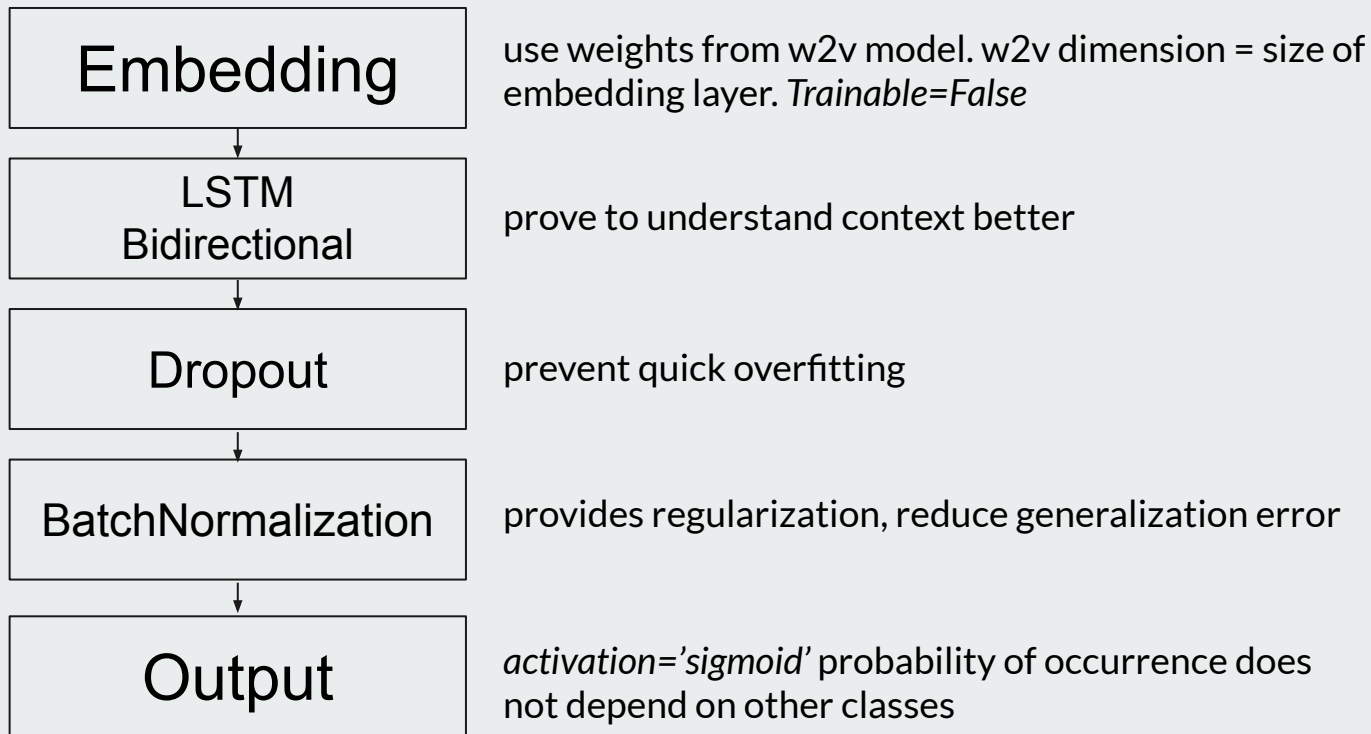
Embedding

use weights from w2v model. w2v dimension = size of embedding layer. *Trainable=False*

LSTM
Bidirectional

prove to understand context better

Dropout

prevent quick overfitting

BatchNormalization

provides regularization, reduce generalization error

Output

*activation='sigmoid'* probability of occurrence does not depend on other classes